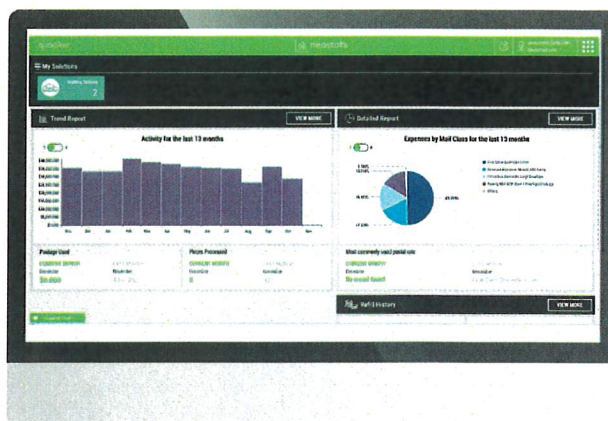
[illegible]

neopost

My Solutions

Mailing System
2

Trend Report

VIEW MORE

Activity for the last 13 months

Detailed Report

VIEW MORE

Expenses by Mail Class for the last 13 months

Postage Used

Pieces Processed

Most commonly used postal rate

Refill History

VIEW MORE